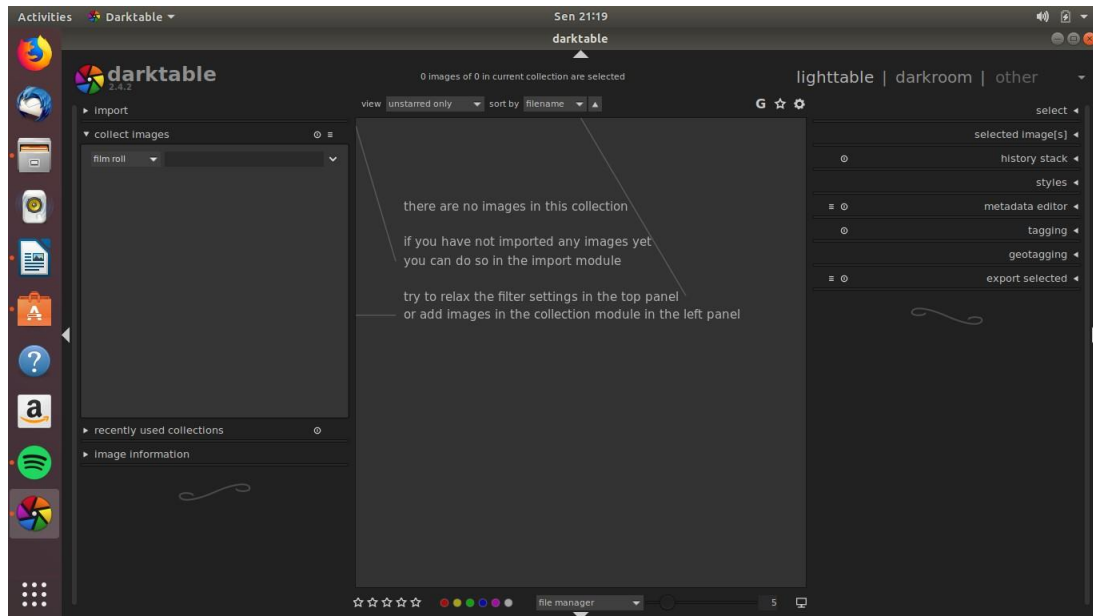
Activities Darktable ▾ Sen 21:19

darktable

darktable
2.4.2

0 images of 0 in current collection are selected

lighttable | darkroom | other

▸ import

▾ collect images

film roll

view unstarred only sort by filename

G ☆ ⚙

there are no images in this collection

if you have not imported any images yet
you can do so in the import module

try to relax the filter settings in the top panel
or add images in the collection module in the left panel

▸ recently used collections

▸ image information

select ◂

selected image[s] ◂

history stack ◂

styles ◂

metadata editor ◂

tagging ◂

geotagging ◂

export selected ◂

☆☆☆☆☆ file manager 5